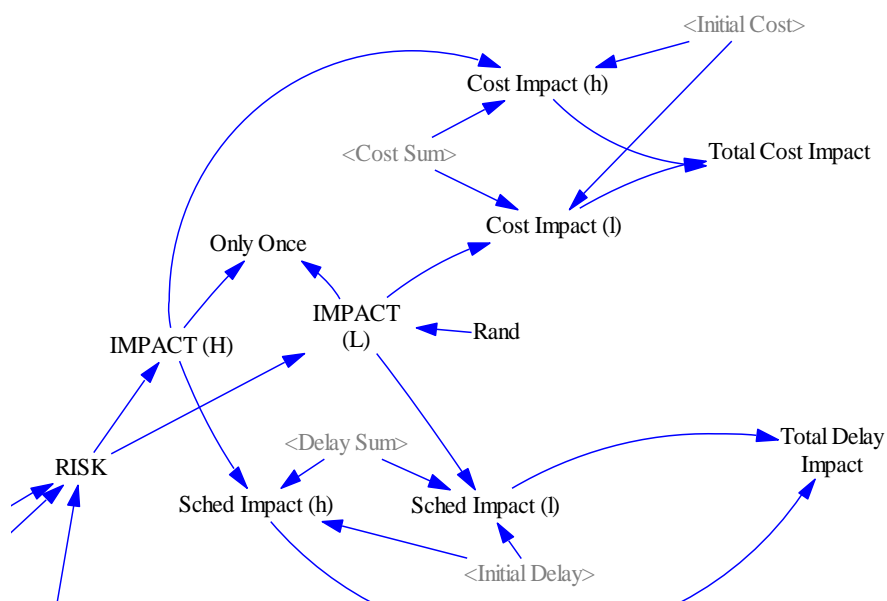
<Initial Cost>

Cost Impact (h)

<Cost Sum>

Total Cost Impact

Cost Impact (l)

Only Once

IMPACT (L)

Rand

IMPACT (H)

<Delay Sum>

Total Delay Impact

RISK

Sched Impact (h)

Sched Impact (l)

<Initial Delay>